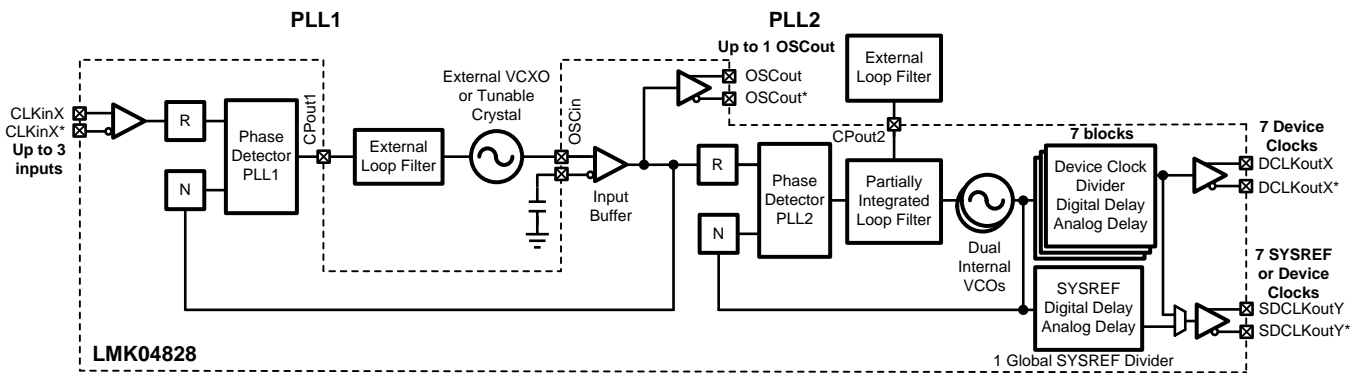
PLL1

PLL2

Up to 1 OSCout

External Loop Filter

OSCout

OSCout*

CLKinX

CLKinX*

Up to 3 inputs

R

Phase Detector PLL1

CPout1

External Loop Filter

External VCXO or Tunable Crystal

OSCin

Input Buffer

R

Phase Detector PLL2

CPout2

Partially Integrated Loop Filter

Dual Internal VCOs

7 blocks

Device Clock Divider Digital Delay Analog Delay

7 Device Clocks

DCLKoutX

DCLKoutX*

N

N

SYSREF Digital Delay Analog Delay

7 SYSREF or Device Clocks

SDCLKoutY

SDCLKoutY*

1 Global SYSREF Divider

LMK04828